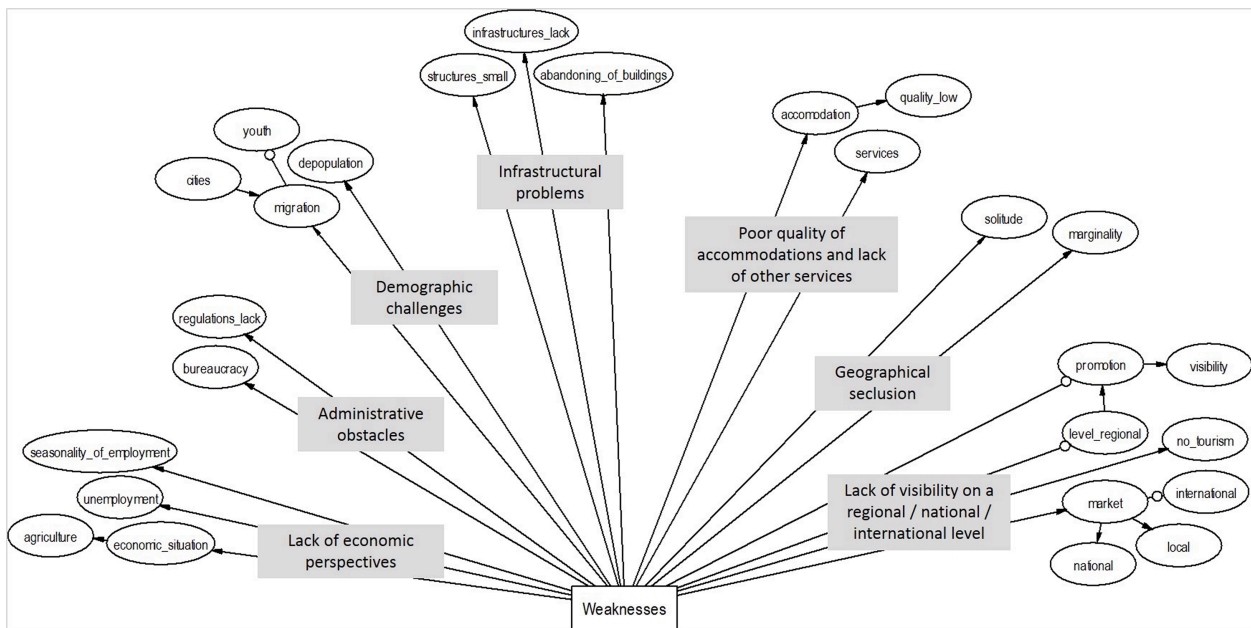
infrastructures_lack
structures_small
abandoning_of_buildings
Infrastructural problems
youth
depopulation
cities
migration
Demographic challenges
accomodation
quality_low
services
Poor quality of accommodations and lack of other services
solitude
marginality
Geographical seclusion
regulations_lack
bureaucracy
Administrative obstacles
promotion
visibility
level_regional
no_tourism
seasonality_of_employment
unemployment
agriculture
economic_situation
Lack of economic perspectives
Lack of visibility on a regional / national / international level
market
international
local
national
Weaknesses